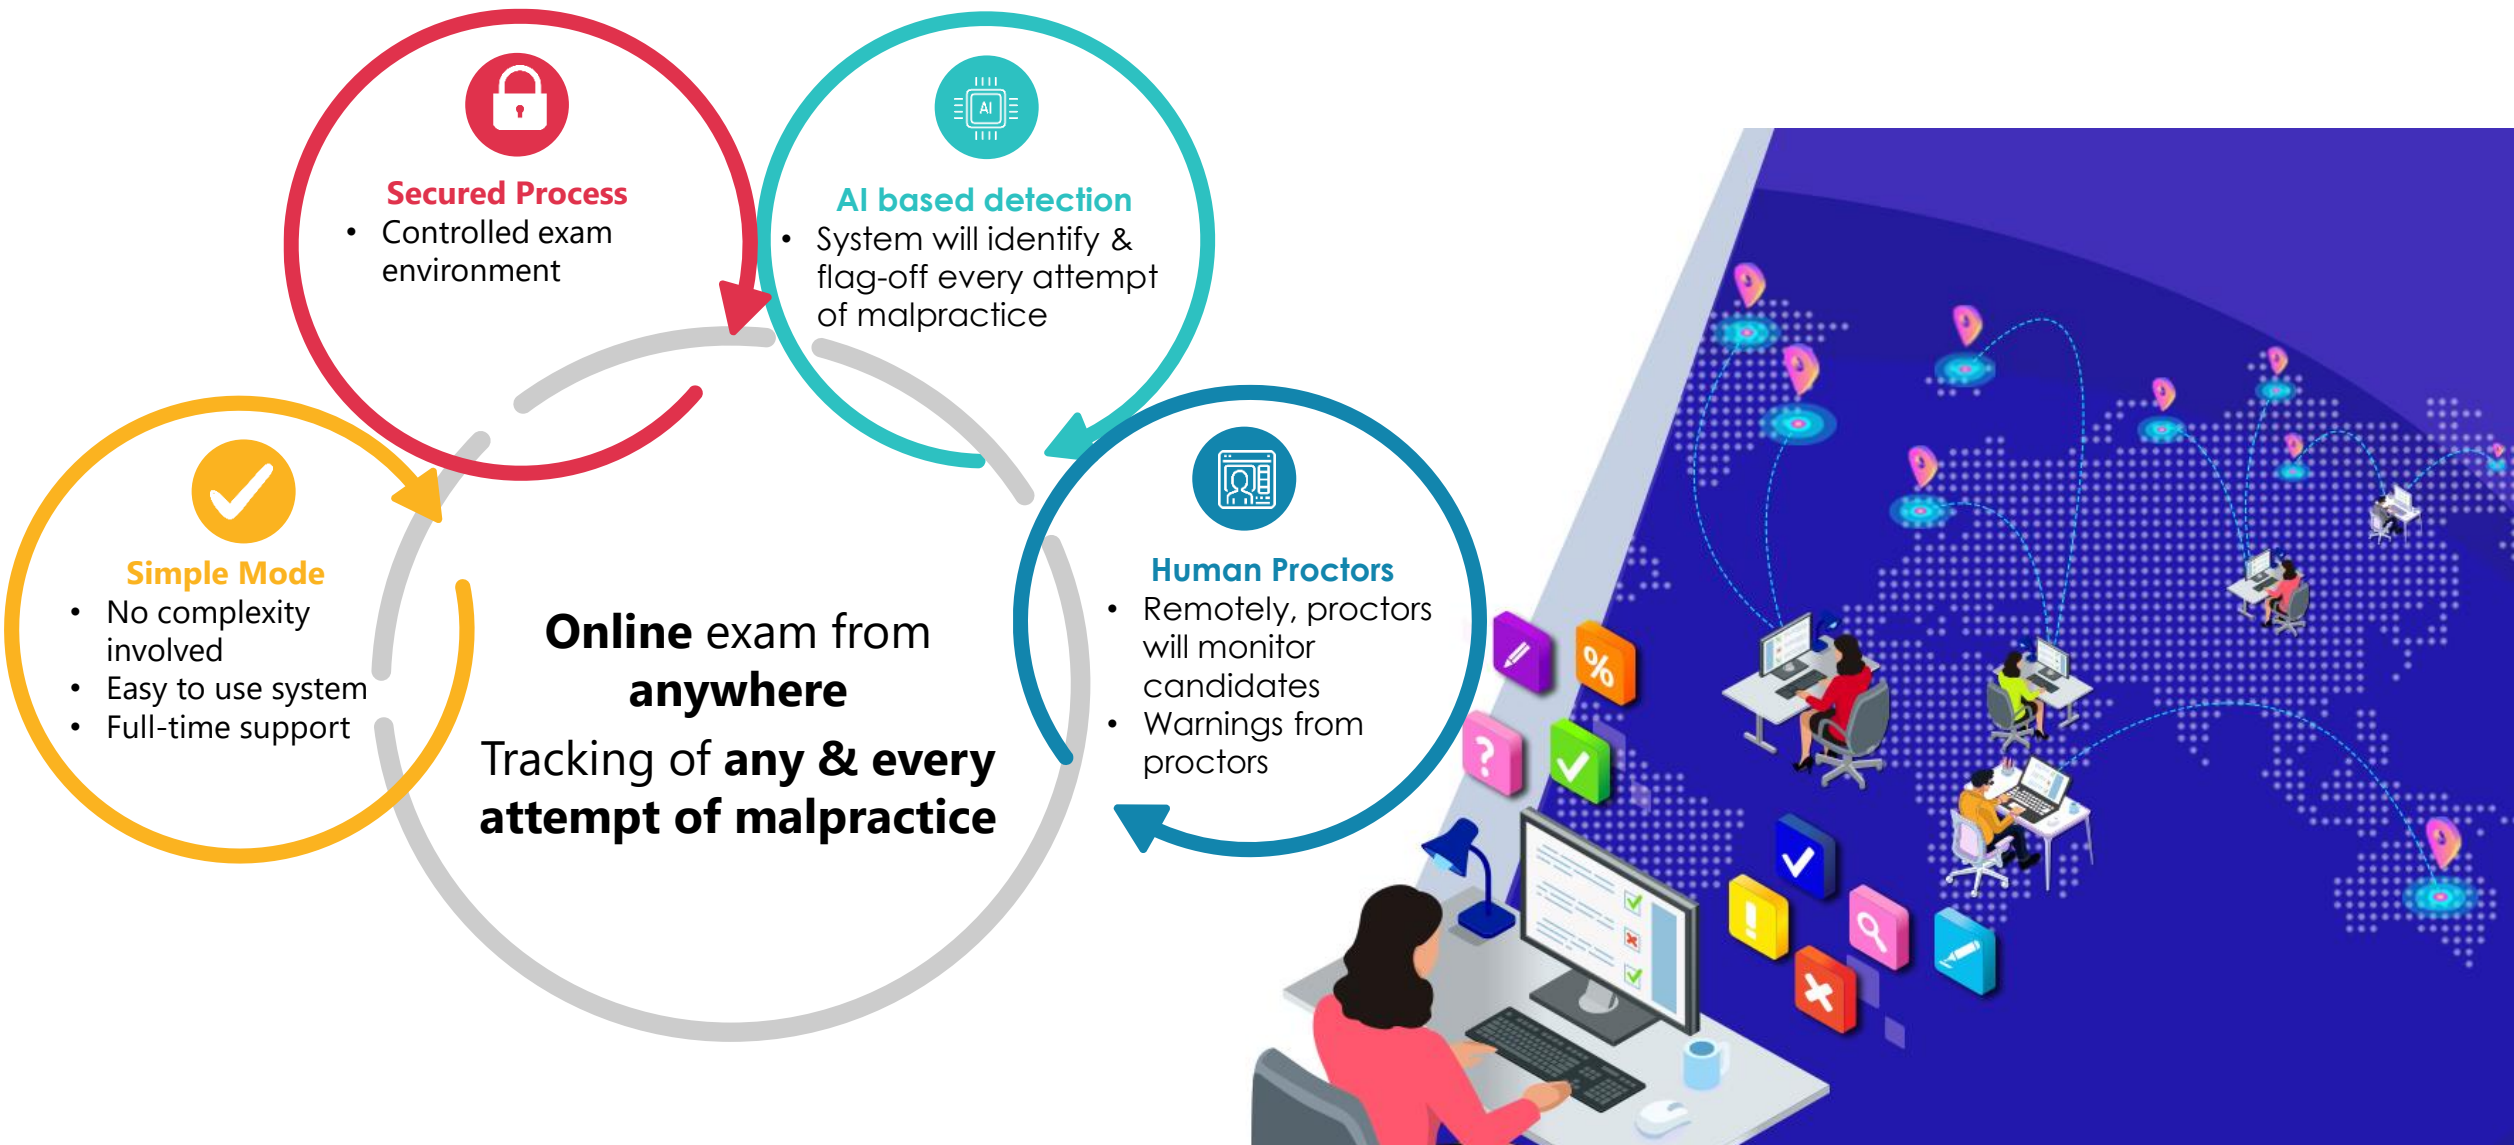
Secured Process
• Controlled exam environment

AI based detection
• System will identify & flag-off every attempt of malpractice

Simple Mode
• No complexity involved
• Easy to use system
• Full-time support

Online exam from anywhere
Tracking of any & every attempt of malpractice

Human Proctors
• Remotely, proctors will monitor candidates
• Warnings from proctors